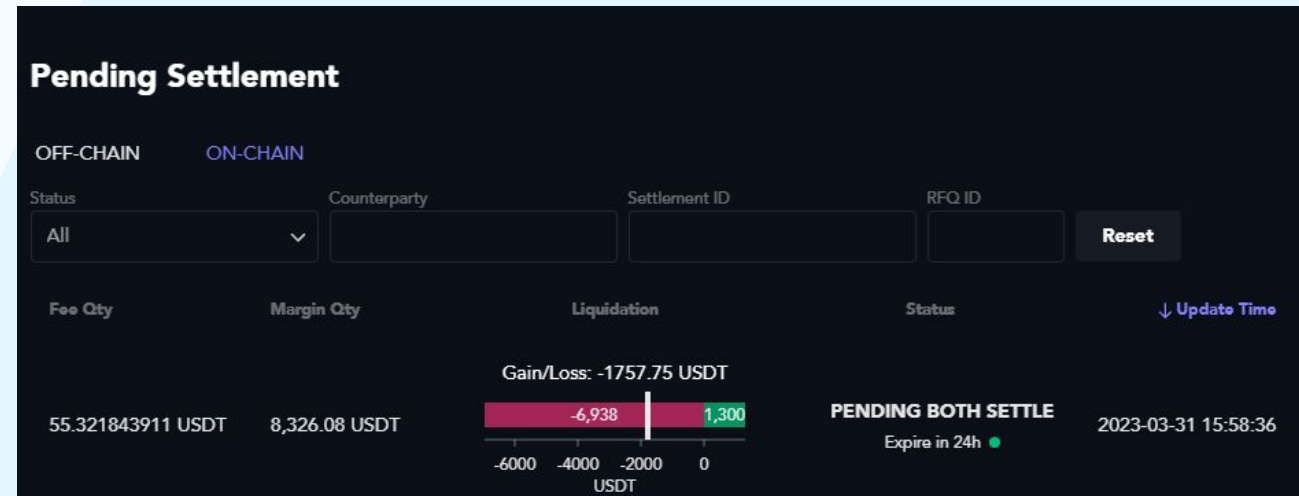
Pending Settlement

OFF-CHAIN ON-CHAIN

Status
All

Counterparty

Settlement ID

RFQ ID

Reset

| Fee Qty | Margin Qty | Liquidation | Status | ↓ Update Time |
|---|---|---|---|---|
| 55.321843911 USDT | 8,326.08 USDT | Gain/Loss: -1757.75 USDT -6,938 1,300 -6000 -4000 -2000 0 USDT | PENDING BOTH SETTLE Expire in 24h | 2023-03-31 15:58:36 |